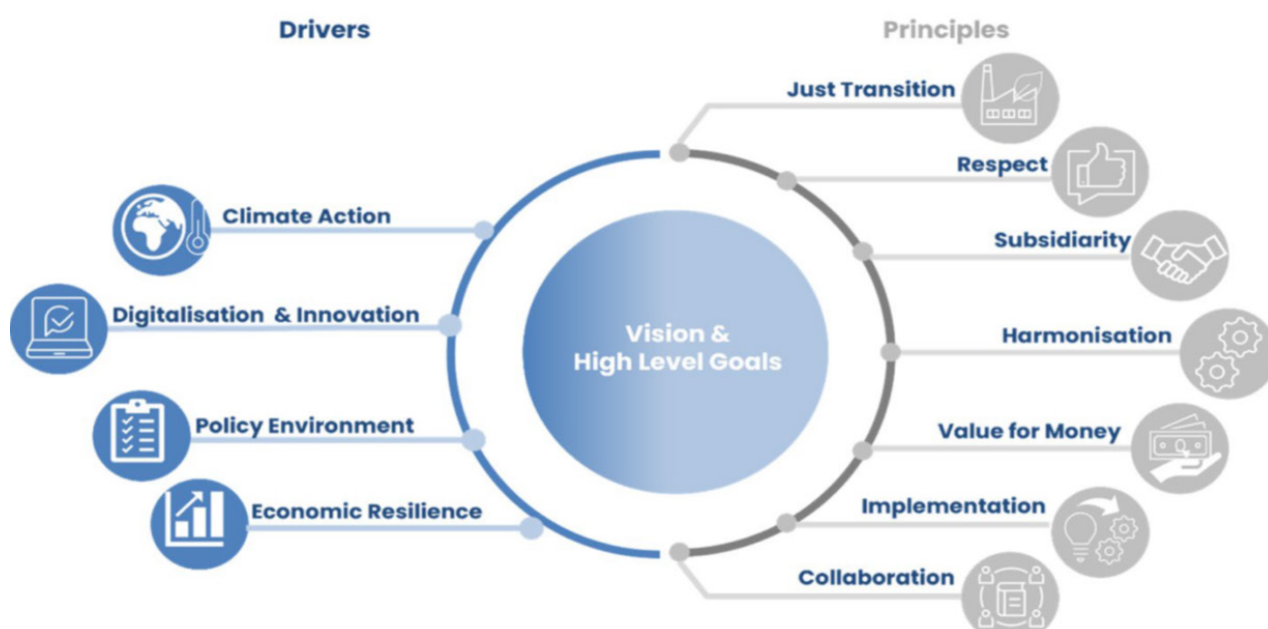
Drivers

Climate Action

Digitalisation & Innovation

Policy Environment

Economic Resilience

Vision & High Level Goals

Principles

Just Transition

Respect

Subsidiarity

Harmonisation

Value for Money

Implementation

Collaboration